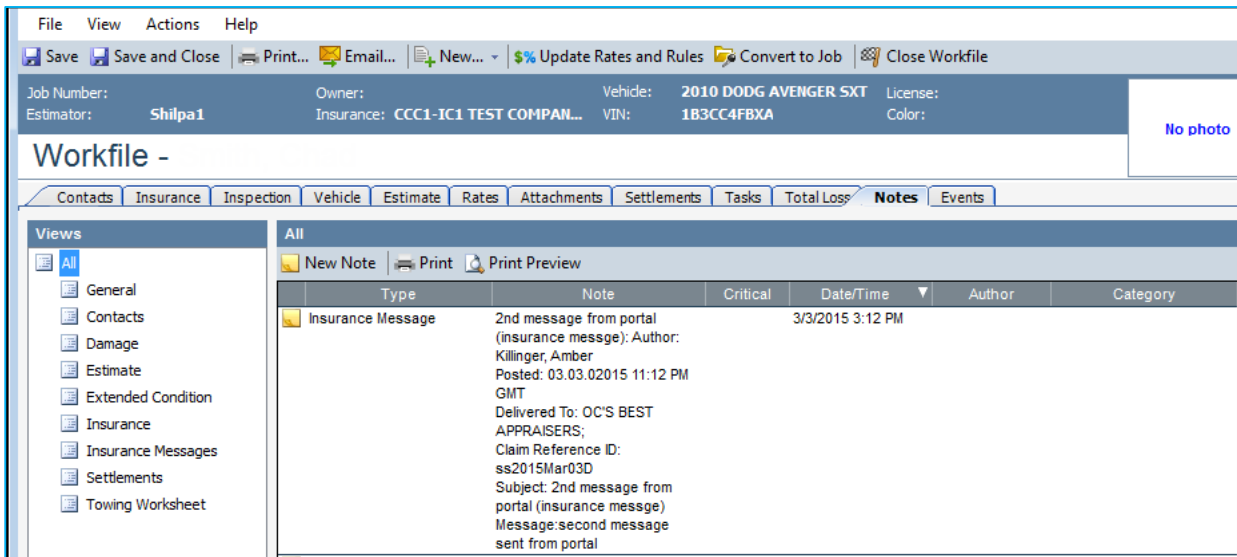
File View Actions Help

Save Save and Close Print... Email... New... $% Update Rates and Rules Convert to Job Close Workfile

Job Number:
Estimator: Shilpa1
Owner:
Insurance: CCC1-IC1 TEST COMPAN...
Vehicle: 2010 DODG AVENGER SXT
VIN: 1B3CC4FBXA
License:
Color:

No photo

Workfile - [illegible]

Contacts Insurance Inspection Vehicle Estimate Rates Attachments Settlements Tasks Total Loss Notes Events

Views
All
General
Contacts
Damage
Estimate
Extended Condition
Insurance
Insurance Messages
Settlements
Towing Worksheet

All
New Note Print Print Preview

| Type | Note | Critical | Date/Time | Author | Category |
|---|---|---|---|---|---|
| Insurance Message | 2nd message from portal (insurance messge): Author: Killinger, Amber Posted: 03.03.02015 11:12 PM GMT Delivered To: OC'S BEST APPRAISERS; Claim Reference ID: ss2015Mar03D Subject: 2nd message from portal (insurance messge) Message:second message sent from portal | | 3/3/2015 3:12 PM | | |